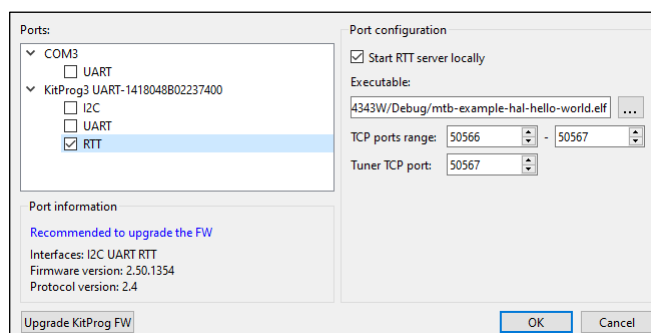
Ports:
COM3
UART
KitProg3 UART-1418048B02237400
I2C
UART
RTT

Port information
Recommended to upgrade the FW
Interfaces: I2C UART RTT
Firmware version: 2.50.1354
Protocol version: 2.4

Upgrade KitProg FW

Port configuration
Start RTT server locally
Executable:
4343W/Debug/mtb-example-hal-hello-world.elf
...
TCP ports range: 50566 - 50567
Tuner TCP port: 50567

OK
Cancel